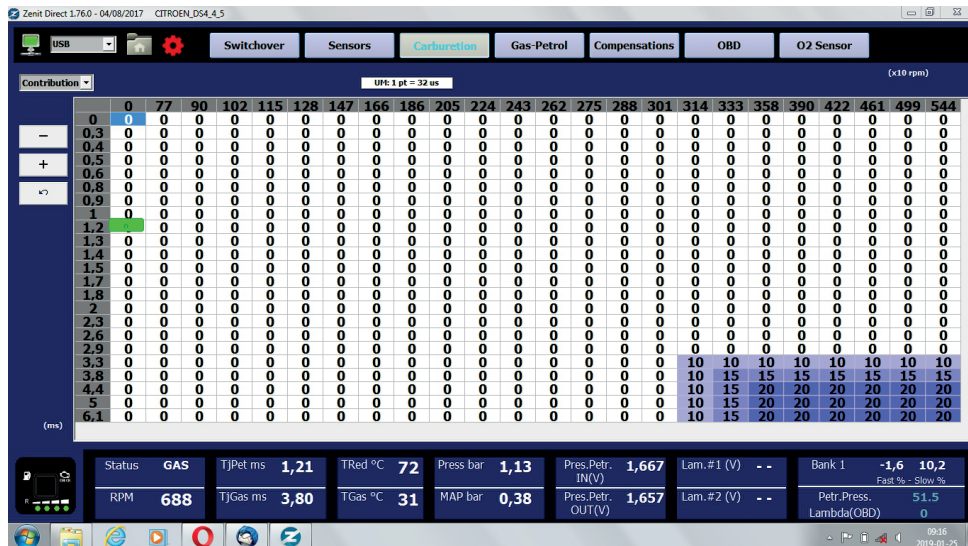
Zenit Direct 1.76.0 - 04/08/2017 CITROEN_DS4_4_5

USB

Switchover | Sensors | Carburetion | Gas-Petrol | Compensations | OBD | O2 Sensor

Contribution

UM: 1 pt = 32 us

(x10 rpm)

−
+

| | 0 | 77 | 90 | 102 | 115 | 128 | 147 | 166 | 186 | 205 | 224 | 243 | 262 | 275 | 288 | 301 | 314 | 333 | 358 | 390 | 422 | 461 | 499 | 544 |
|---|---|---|---|---|---|---|---|---|---|---|---|---|---|---|---|---|---|---|---|---|---|---|---|---|
| 0 | 0 | 0 | 0 | 0 | 0 | 0 | 0 | 0 | 0 | 0 | 0 | 0 | 0 | 0 | 0 | 0 | 0 | 0 | 0 | 0 | 0 | 0 | 0 | 0 |
| 0,3 | 0 | 0 | 0 | 0 | 0 | 0 | 0 | 0 | 0 | 0 | 0 | 0 | 0 | 0 | 0 | 0 | 0 | 0 | 0 | 0 | 0 | 0 | 0 | 0 |
| 0,4 | 0 | 0 | 0 | 0 | 0 | 0 | 0 | 0 | 0 | 0 | 0 | 0 | 0 | 0 | 0 | 0 | 0 | 0 | 0 | 0 | 0 | 0 | 0 | 0 |
| 0,5 | 0 | 0 | 0 | 0 | 0 | 0 | 0 | 0 | 0 | 0 | 0 | 0 | 0 | 0 | 0 | 0 | 0 | 0 | 0 | 0 | 0 | 0 | 0 | 0 |
| 0,6 | 0 | 0 | 0 | 0 | 0 | 0 | 0 | 0 | 0 | 0 | 0 | 0 | 0 | 0 | 0 | 0 | 0 | 0 | 0 | 0 | 0 | 0 | 0 | 0 |
| 0,8 | 0 | 0 | 0 | 0 | 0 | 0 | 0 | 0 | 0 | 0 | 0 | 0 | 0 | 0 | 0 | 0 | 0 | 0 | 0 | 0 | 0 | 0 | 0 | 0 |
| 0,9 | 0 | 0 | 0 | 0 | 0 | 0 | 0 | 0 | 0 | 0 | 0 | 0 | 0 | 0 | 0 | 0 | 0 | 0 | 0 | 0 | 0 | 0 | 0 | 0 |
| 1 | 0 | 0 | 0 | 0 | 0 | 0 | 0 | 0 | 0 | 0 | 0 | 0 | 0 | 0 | 0 | 0 | 0 | 0 | 0 | 0 | 0 | 0 | 0 | 0 |
| 1,2 | 0 | 0 | 0 | 0 | 0 | 0 | 0 | 0 | 0 | 0 | 0 | 0 | 0 | 0 | 0 | 0 | 0 | 0 | 0 | 0 | 0 | 0 | 0 | 0 |
| 1,3 | 0 | 0 | 0 | 0 | 0 | 0 | 0 | 0 | 0 | 0 | 0 | 0 | 0 | 0 | 0 | 0 | 0 | 0 | 0 | 0 | 0 | 0 | 0 | 0 |
| 1,4 | 0 | 0 | 0 | 0 | 0 | 0 | 0 | 0 | 0 | 0 | 0 | 0 | 0 | 0 | 0 | 0 | 0 | 0 | 0 | 0 | 0 | 0 | 0 | 0 |
| 1,5 | 0 | 0 | 0 | 0 | 0 | 0 | 0 | 0 | 0 | 0 | 0 | 0 | 0 | 0 | 0 | 0 | 0 | 0 | 0 | 0 | 0 | 0 | 0 | 0 |
| 1,7 | 0 | 0 | 0 | 0 | 0 | 0 | 0 | 0 | 0 | 0 | 0 | 0 | 0 | 0 | 0 | 0 | 0 | 0 | 0 | 0 | 0 | 0 | 0 | 0 |
| 1,8 | 0 | 0 | 0 | 0 | 0 | 0 | 0 | 0 | 0 | 0 | 0 | 0 | 0 | 0 | 0 | 0 | 0 | 0 | 0 | 0 | 0 | 0 | 0 | 0 |
| 2 | 0 | 0 | 0 | 0 | 0 | 0 | 0 | 0 | 0 | 0 | 0 | 0 | 0 | 0 | 0 | 0 | 0 | 0 | 0 | 0 | 0 | 0 | 0 | 0 |
| 2,3 | 0 | 0 | 0 | 0 | 0 | 0 | 0 | 0 | 0 | 0 | 0 | 0 | 0 | 0 | 0 | 0 | 0 | 0 | 0 | 0 | 0 | 0 | 0 | 0 |
| 2,6 | 0 | 0 | 0 | 0 | 0 | 0 | 0 | 0 | 0 | 0 | 0 | 0 | 0 | 0 | 0 | 0 | 0 | 0 | 0 | 0 | 0 | 0 | 0 | 0 |
| 2,9 | 0 | 0 | 0 | 0 | 0 | 0 | 0 | 0 | 0 | 0 | 0 | 0 | 0 | 0 | 0 | 0 | 0 | 0 | 0 | 0 | 0 | 0 | 0 | 0 |
| 3,3 | 0 | 0 | 0 | 0 | 0 | 0 | 0 | 0 | 0 | 0 | 0 | 0 | 0 | 0 | 0 | 0 | 10 | 10 | 10 | 10 | 10 | 10 | 10 | 10 |
| 3,8 | 0 | 0 | 0 | 0 | 0 | 0 | 0 | 0 | 0 | 0 | 0 | 0 | 0 | 0 | 0 | 0 | 10 | 15 | 15 | 15 | 15 | 15 | 15 | 15 |
| 4,4 | 0 | 0 | 0 | 0 | 0 | 0 | 0 | 0 | 0 | 0 | 0 | 0 | 0 | 0 | 0 | 0 | 10 | 15 | 20 | 20 | 20 | 20 | 20 | 20 |
| 5 | 0 | 0 | 0 | 0 | 0 | 0 | 0 | 0 | 0 | 0 | 0 | 0 | 0 | 0 | 0 | 0 | 10 | 15 | 20 | 20 | 20 | 20 | 20 | 20 |
| 6,1 | 0 | 0 | 0 | 0 | 0 | 0 | 0 | 0 | 0 | 0 | 0 | 0 | 0 | 0 | 0 | 0 | 10 | 15 | 20 | 20 | 20 | 20 | 20 | 20 |

(ms)

Status GAS
RPM 688
TjPet ms 1,21
TjGas ms 3,80
TRed °C 72
TGas °C 31
Press bar 1,13
MAP bar 0,38
Pres.Petr. IN(V) 1,667
Pres.Petr. OUT(V) 1,657
Lam.#1 (V) - -
Lam.#2 (V) - -
Bank 1 -1,6 10,2
Fast % - Slow %
Petr.Press. 51.5
Lambda(OBD) 0

09:16
2019-01-25